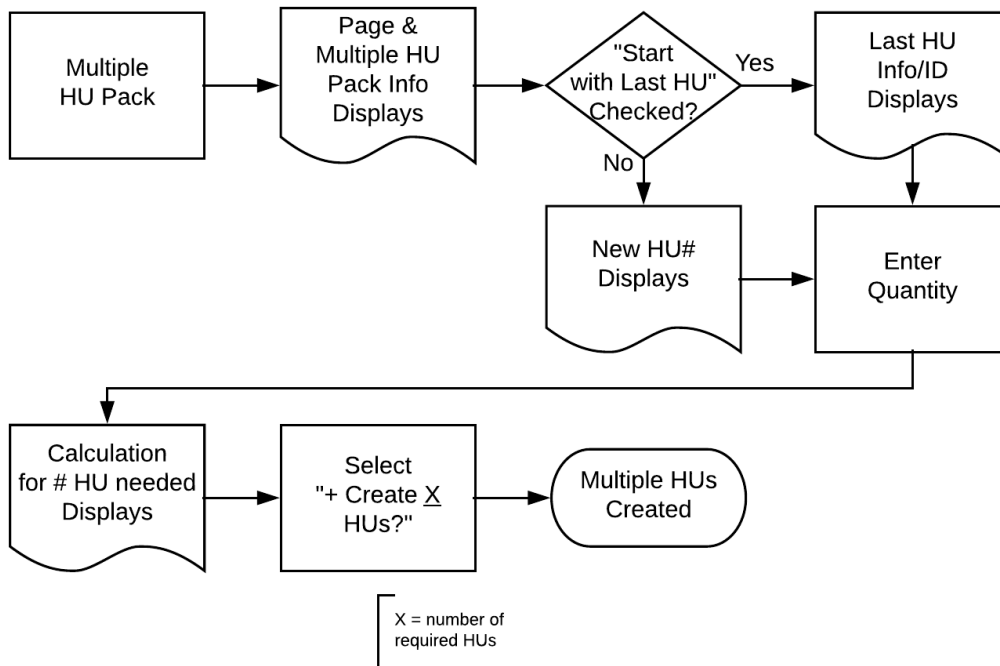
Multiple HU Pack

Page & Multiple HU Pack Info Displays

"Start with Last HU" Checked?

Yes

No

Last HU Info/ID Displays

New HU# Displays

Enter Quantity

Calculation for # HU needed Displays

Select "+ Create X HUs?"

Multiple HUs Created

X = number of required HUs